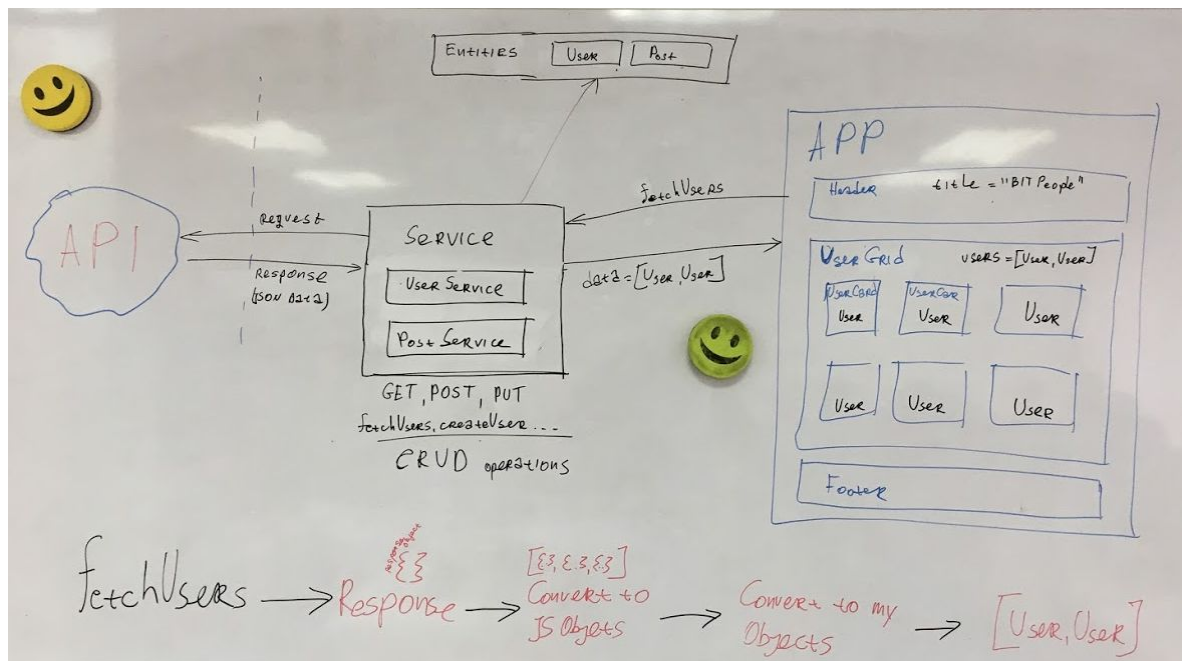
Entities User Post

API

Request

Response
JSON data

Service

User Service

Post Service

GET, POST, PUT
fetchUsers, createUser . . .
CRUD operations

fetchUsers

data = [User, User]

APP

Header title = "BIT People"

User Grid users = [User, User]

UserCard User

UserCard User

User

User

User

User

Footer

fetchUsers → Response → [{}, {}, {}] Convert to JS Objects → Convert to my Objects → [User, User]

{}